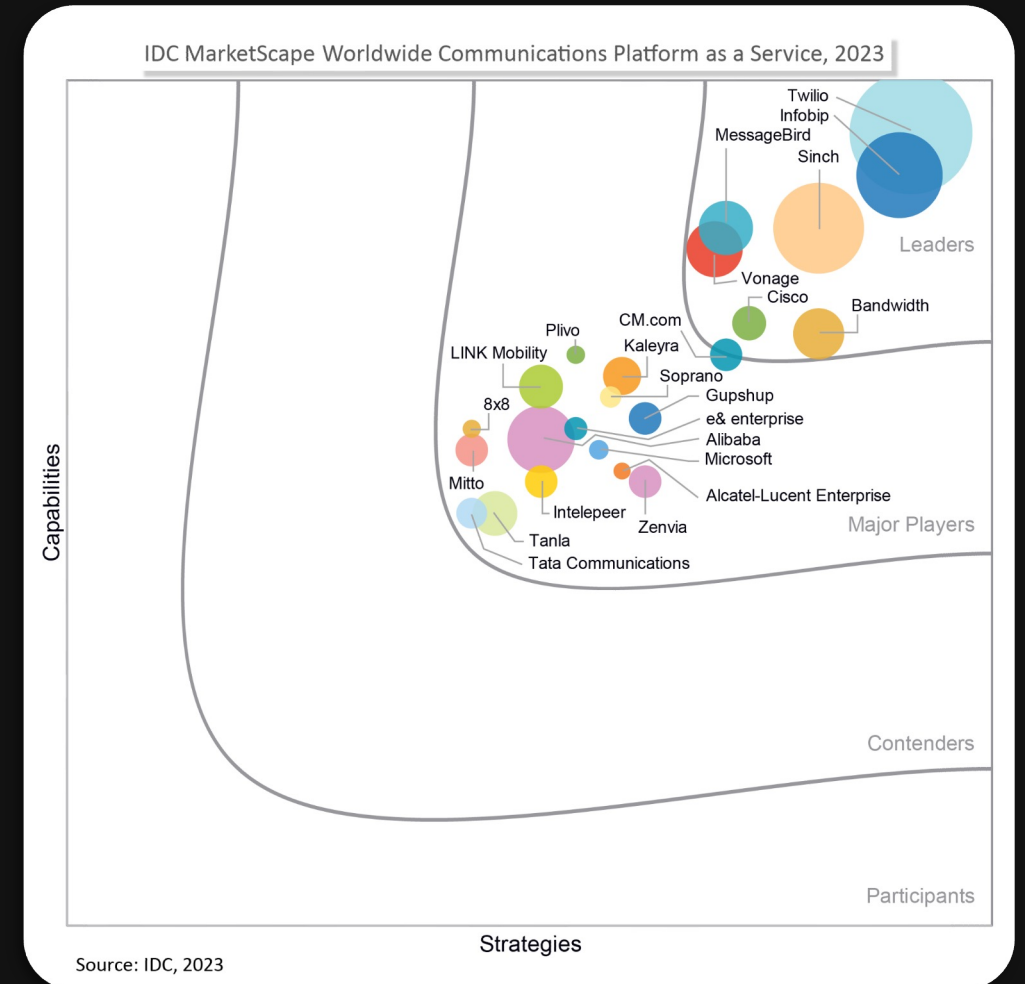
IDC MarketScape Worldwide Communications Platform as a Service, 2023

Twilio
Infobip
MessageBird
Sinch
Leaders
Vonage
Cisco
Bandwidth
CM.com
Plivo
Kaleyra
LINK Mobility
Soprano
Gupshup
8x8
e& enterprise
Alibaba
Microsoft
Mitto
Alcatel-Lucent Enterprise
Intelepeer
Zenvia
Major Players
Tanla
Tata Communications
Contenders
Participants

Capabilities
Strategies
Source: IDC, 2023